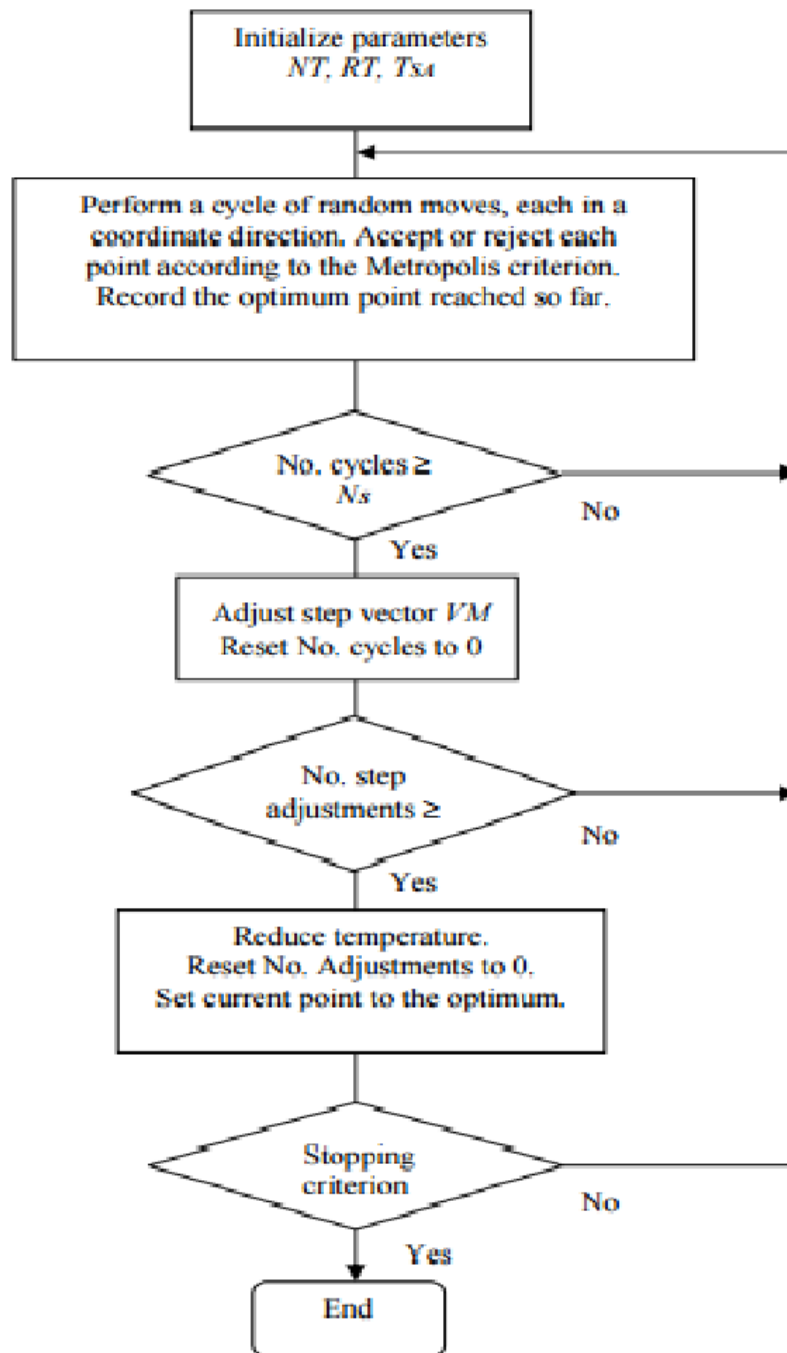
Initialize parameters
$NT$, $RT$, $T_{SA}$

Perform a cycle of random moves, each in a coordinate direction. Accept or reject each point according to the Metropolis criterion. Record the optimum point reached so far.

No. cycles ≥ $Ns$

No

Yes

Adjust step vector $VM$
Reset No. cycles to 0

No. step adjustments ≥

No

Yes

Reduce temperature.
Reset No. Adjustments to 0.
Set current point to the optimum.

Stopping criterion

No

Yes

End